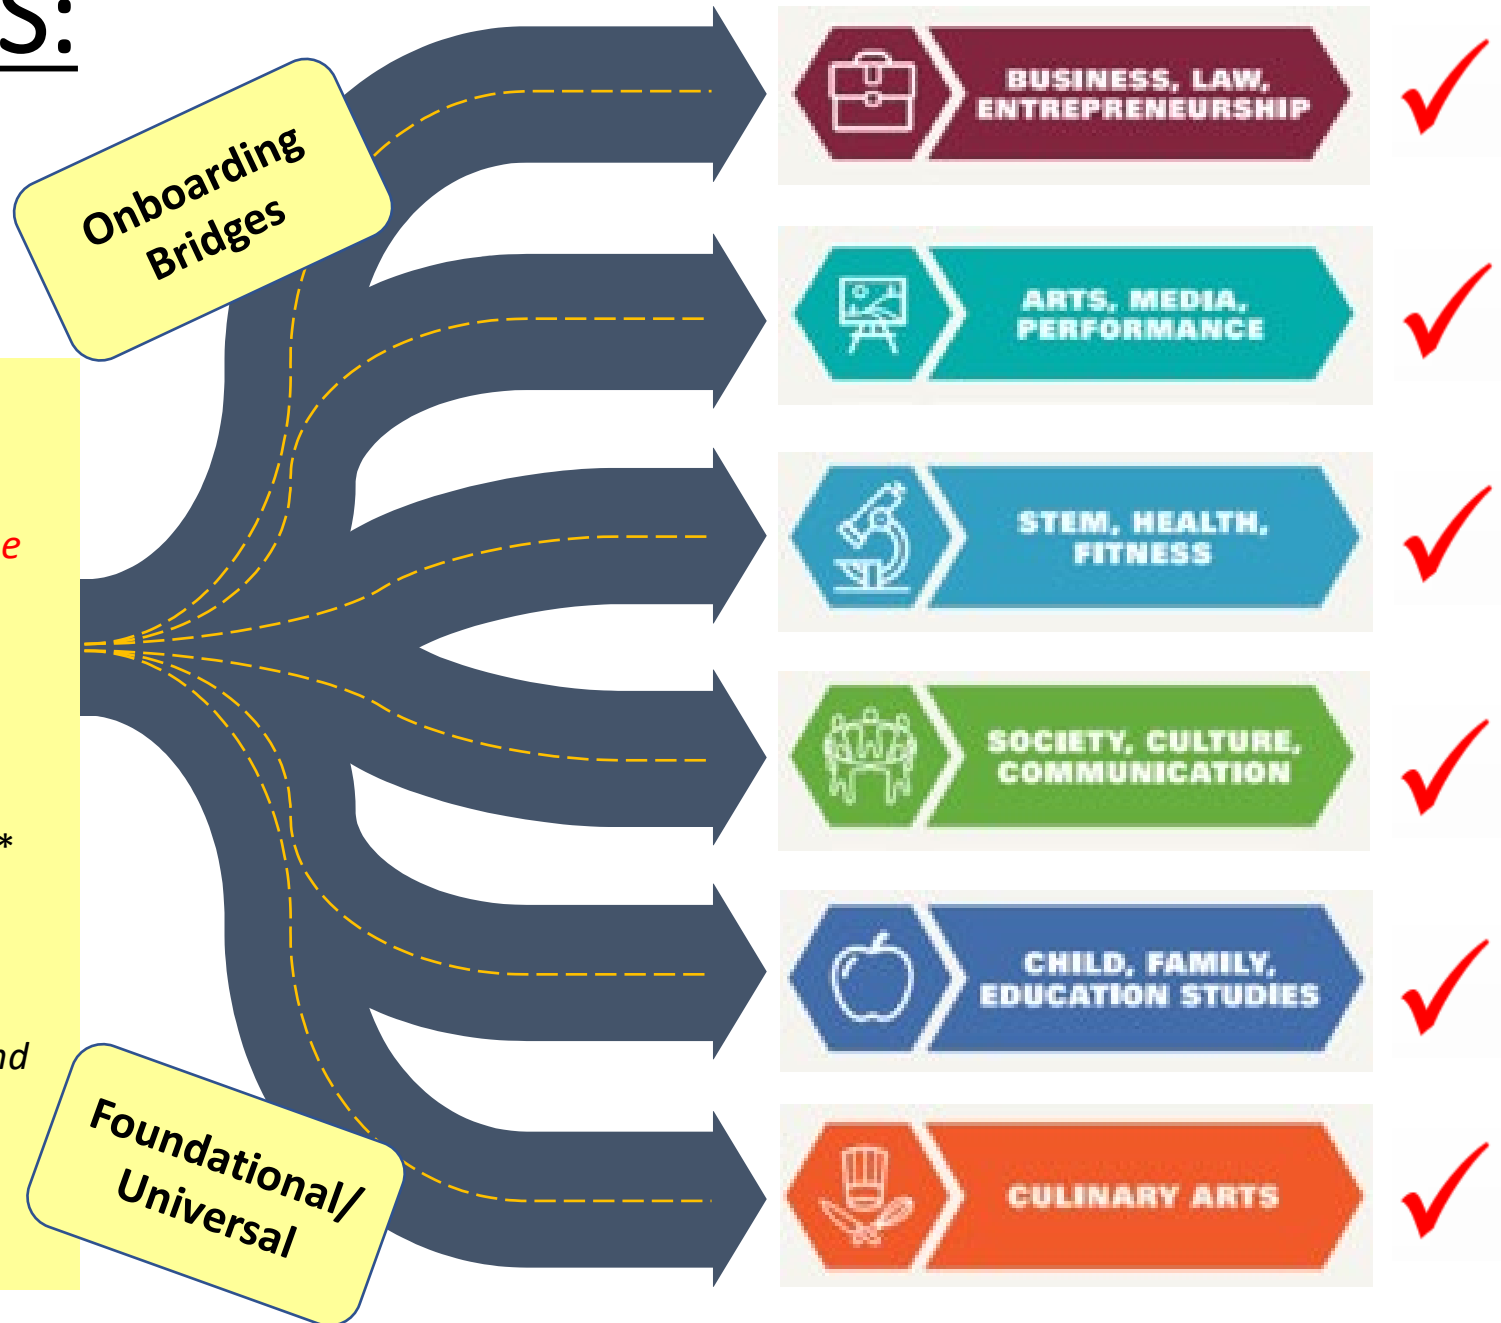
S:

Onboarding Bridges

e

*

nd

Foundational/ Universal

BUSINESS, LAW, ENTREPRENEURSHIP

ARTS, MEDIA, PERFORMANCE

STEM, HEALTH, FITNESS

SOCIETY, CULTURE, COMMUNICATION

CHILD, FAMILY, EDUCATION STUDIES

CULINARY ARTS